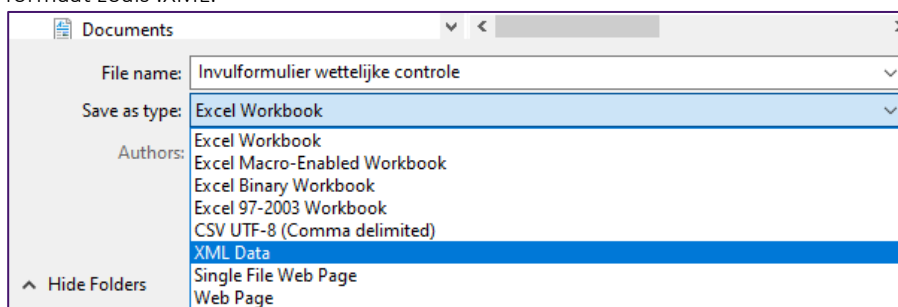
formaat zoals XML.

Documents

File name: Invulformulier wettelijke controle

Save as type: Excel Workbook

Authors:

Excel Workbook
Excel Macro-Enabled Workbook
Excel Binary Workbook
Excel 97-2003 Workbook
CSV UTF-8 (Comma delimited)
XML Data
Single File Web Page
Web Page

Hide Folders